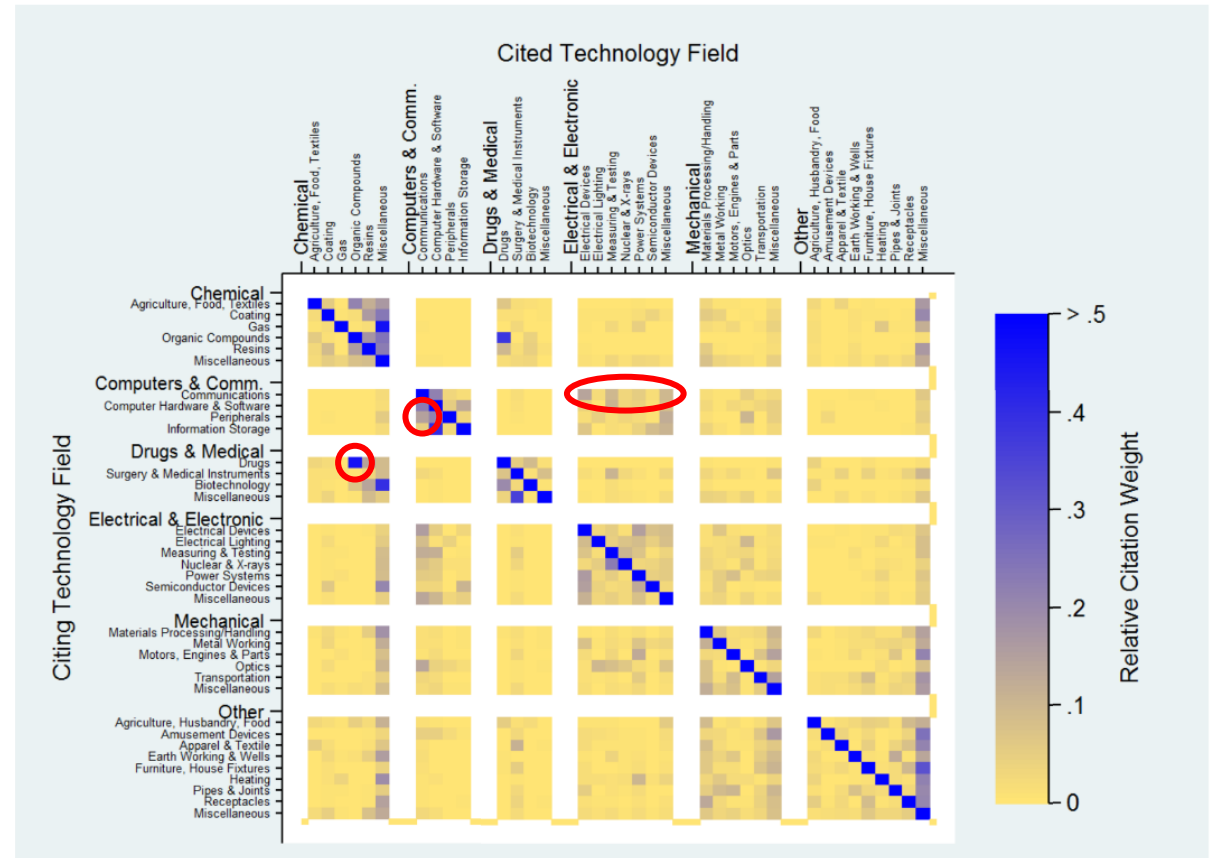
Cited Technology Field

Chemical
Agriculture, Food, Textiles
Coating
Gas
Organic Compounds
Resins
Miscellaneous

Computers & Comm.
Communications
Computer Hardware & Software
Peripherals
Information Storage

Drugs & Medical
Drugs
Surgery & Medical Instruments
Biotechnology
Miscellaneous

Electrical & Electronic
Electrical Devices
Electrical Lighting
Measuring & Testing
Nuclear & X-rays
Power Systems
Semiconductor Devices
Miscellaneous

Mechanical
Materials Processing/Handling
Metal Working
Motors, Engines & Parts
Optics
Transportation
Miscellaneous

Other
Agriculture, Husbandry, Food
Amusement Devices
Apparel & Textile
Earth Working & Wells
Furniture, House Fixtures
Heating
Pipes & Joints
Receptacles
Miscellaneous

Citing Technology Field

Chemical
Agriculture, Food, Textiles
Coating
Gas
Organic Compounds
Resins
Miscellaneous
Computers & Comm.
Communications
Computer Hardware & Software
Peripherals
Information Storage
Drugs & Medical
Drugs
Surgery & Medical Instruments
Biotechnology
Miscellaneous
Electrical & Electronic
Electrical Devices
Electrical Lighting
Measuring & Testing
Nuclear & X-rays
Power Systems
Semiconductor Devices
Miscellaneous
Mechanical
Materials Processing/Handling
Metal Working
Motors, Engines & Parts
Optics
Transportation
Miscellaneous
Other
Agriculture, Husbandry, Food
Amusement Devices
Apparel & Textile
Earth Working & Wells
Furniture, House Fixtures
Heating
Pipes & Joints
Receptacles
Miscellaneous

> .5
.4
.3
.2
.1
0
Relative Citation Weight